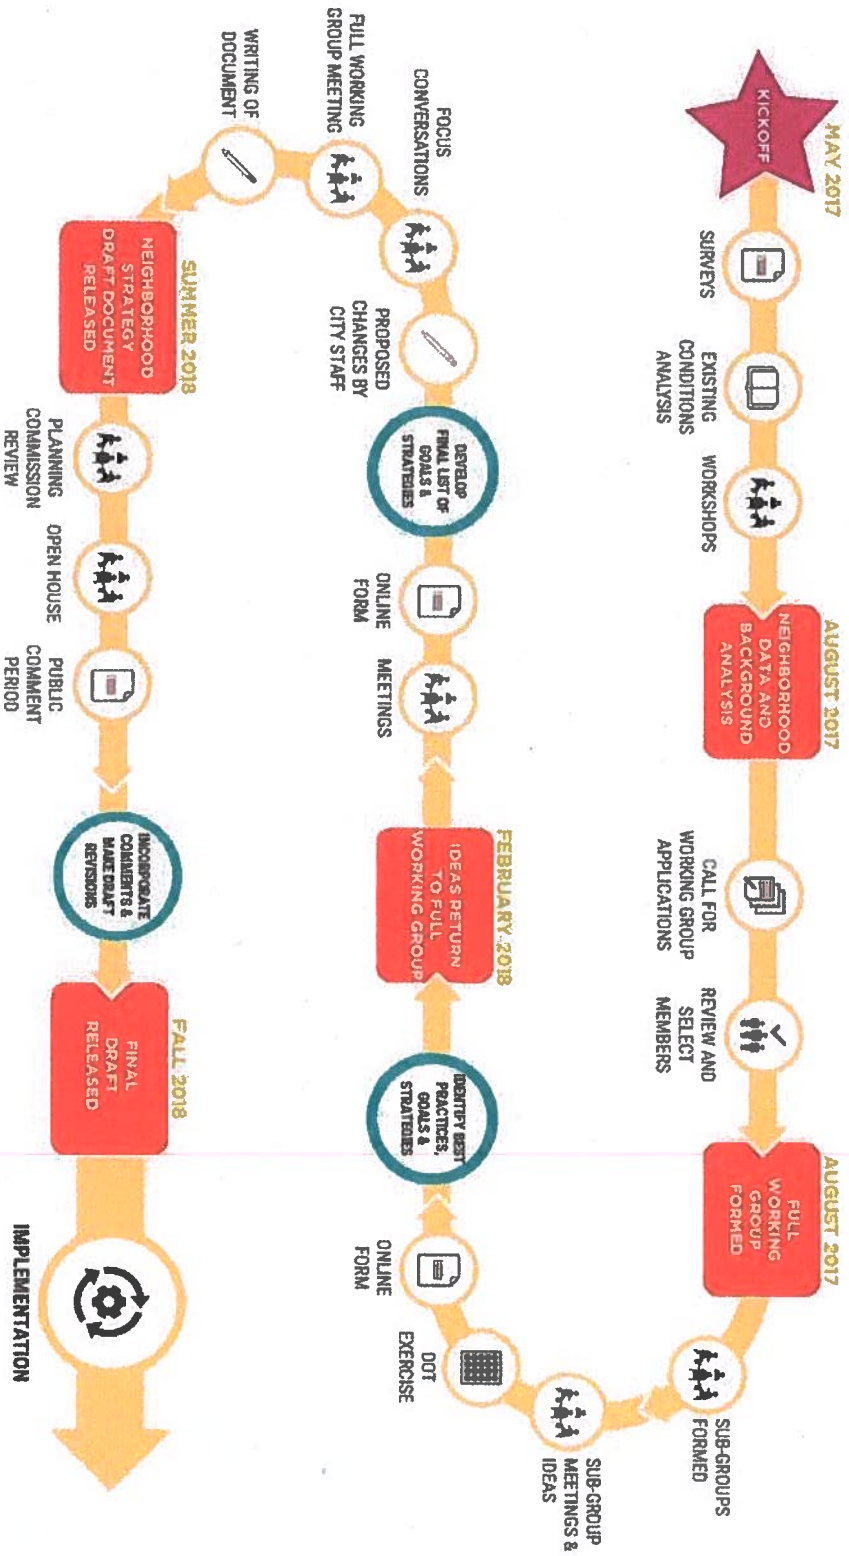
MAY 2017

KICKOFF

SURVEYS

EXISTING CONDITIONS ANALYSIS

WORKSHOPS

AUGUST 2017

NEIGHBORHOOD DATA AND BACKGROUND ANALYSIS

CALL FOR WORKING GROUP APPLICATIONS

REVIEW AND SELECT MEMBERS

AUGUST 2017

FULL WORKING GROUP FORMED

SUB-GROUPS FORMED

SUB-GROUP MEETINGS & IDEAS

DOT EXERCISE

ONLINE FORM

IDENTIFY BEST PRACTICES, GOALS & STRATEGIES

FEBRUARY 2018

IDEAS RETURN TO FULL WORKING GROUP

MEETINGS

ONLINE FORM

DEVELOP FINAL LIST OF GOALS & STRATEGIES

PROPOSED CHANGES BY CITY STAFF

FOCUS CONVERSATIONS

FULL WORKING GROUP MEETING

WRITING OF DOCUMENT

SUMMER 2018

NEIGHBORHOOD STRATEGY DRAFT DOCUMENT RELEASED

PLANNING COMMISSION REVIEW

OPEN HOUSE

PUBLIC COMMENT PERIOD

INCORPORATE COMMENTS & MAKE DRAFT REVISIONS

FALL 2018

FINAL DRAFT RELEASED

IMPLEMENTATION